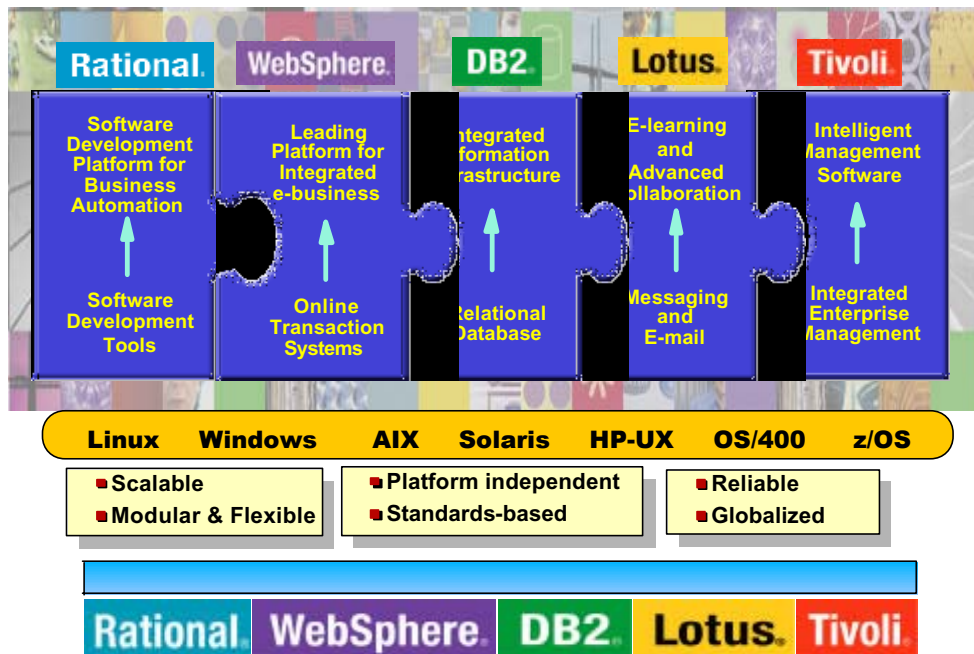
Rational.
WebSphere.
DB2.
Lotus.
Tivoli.

Software Development Platform for Business Automation

Software Development Tools

Leading Platform for Integrated e-business

Online Transaction Systems

ntegrated formation rastructure

elational Database

E-learning and Advanced ollaboration

Messaging and E-mail

Intelligent Management Software

Integrated Enterprise Management

Linux Windows AIX Solaris HP-UX OS/400 z/OS

Scalable
Modular & Flexible

Platform independent
Standards-based

Reliable
Globalized

Rational. WebSphere. DB2. Lotus. Tivoli.